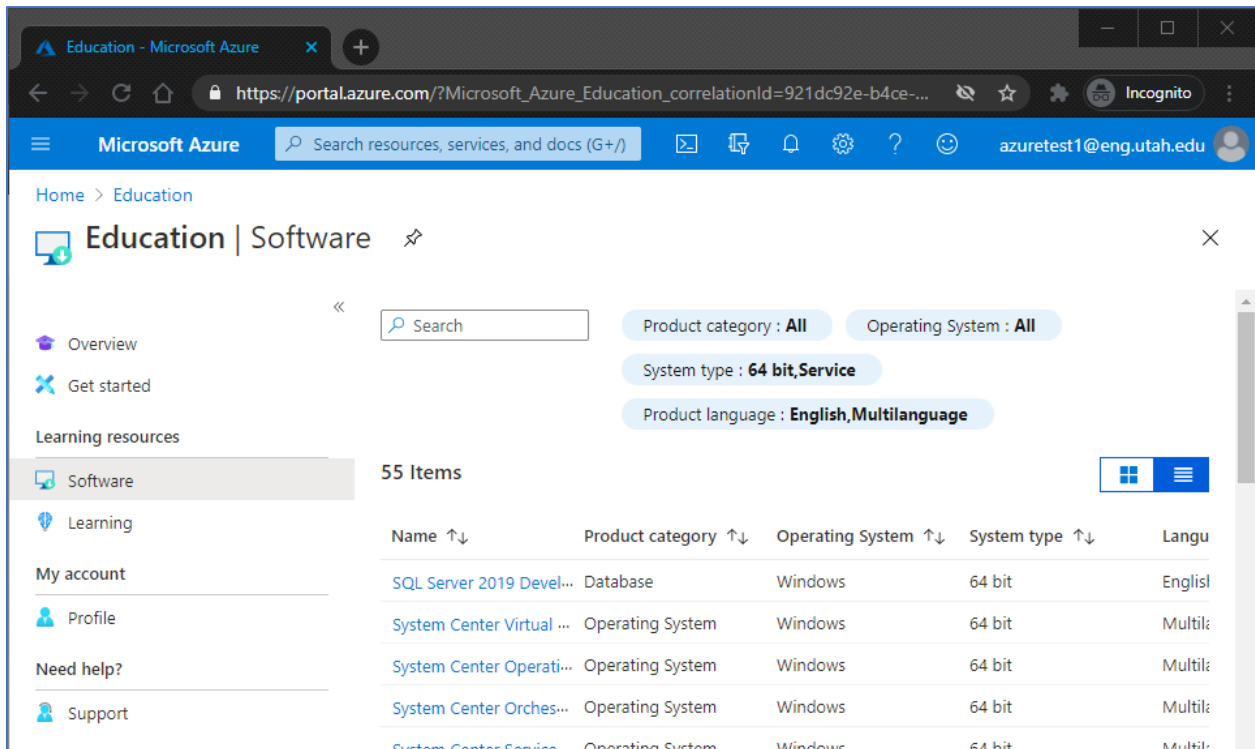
Education - Microsoft Azure ×

https://portal.azure.com/?Microsoft_Azure_Education_correlationId=921dc92e-b4ce-...

Incognito

Microsoft Azure

Search resources, services, and docs (G+/)

azuretest1@eng.utah.edu

Home > Education

Education | Software

«

Overview

Get started

Learning resources

Software

Learning

My account

Profile

Need help?

Support

Search

Product category : All

Operating System : All

System type : 64 bit,Service

Product language : English,Multilanguage

55 Items

| Name ↑↓ | Product category ↑↓ | Operating System ↑↓ | System type ↑↓ | Langu |
|---|---|---|---|---|
| SQL Server 2019 Devel... | Database | Windows | 64 bit | Englisl |
| System Center Virtual ... | Operating System | Windows | 64 bit | Multil |
| System Center Operati... | Operating System | Windows | 64 bit | Multil |
| System Center Orches... | Operating System | Windows | 64 bit | Multil |
| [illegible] | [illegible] | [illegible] | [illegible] | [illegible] |